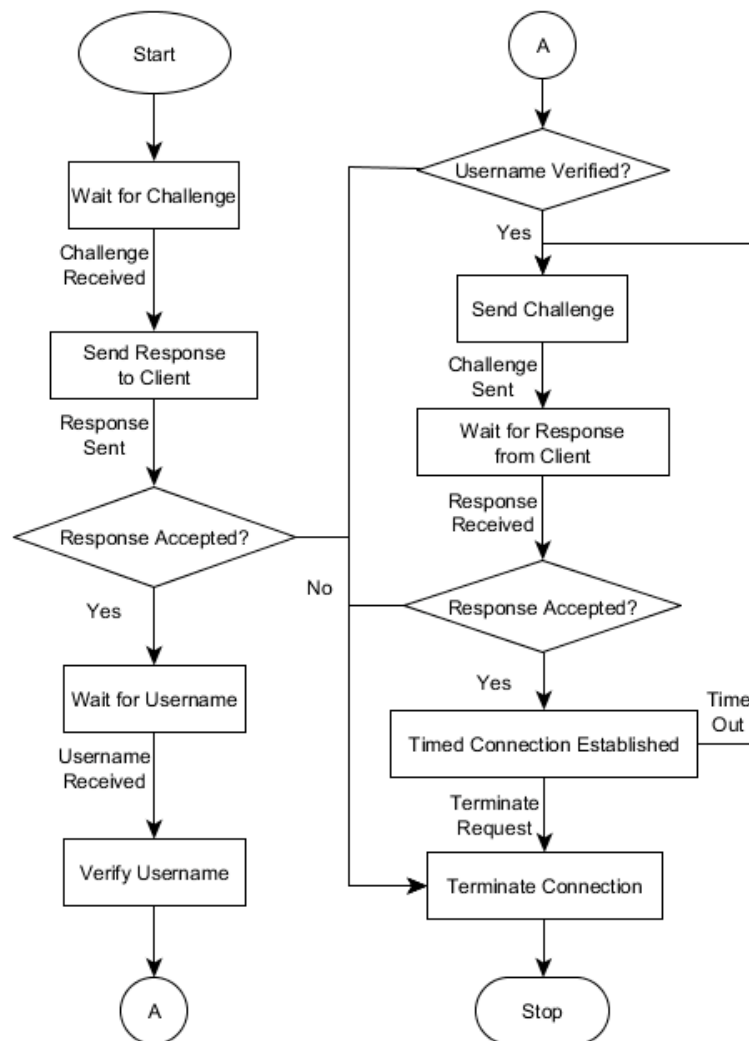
Start

Wait for Challenge

Challenge Received

Send Response to Client

Response Sent

Response Accepted?

Yes

Wait for Username

Username Received

Verify Username

A

A

Username Verified?

Yes

Send Challenge

Challenge Sent

Wait for Response from Client

Response Received

No

Response Accepted?

Yes

Timed Connection Established

Time Out

Terminate Request

Terminate Connection

Stop